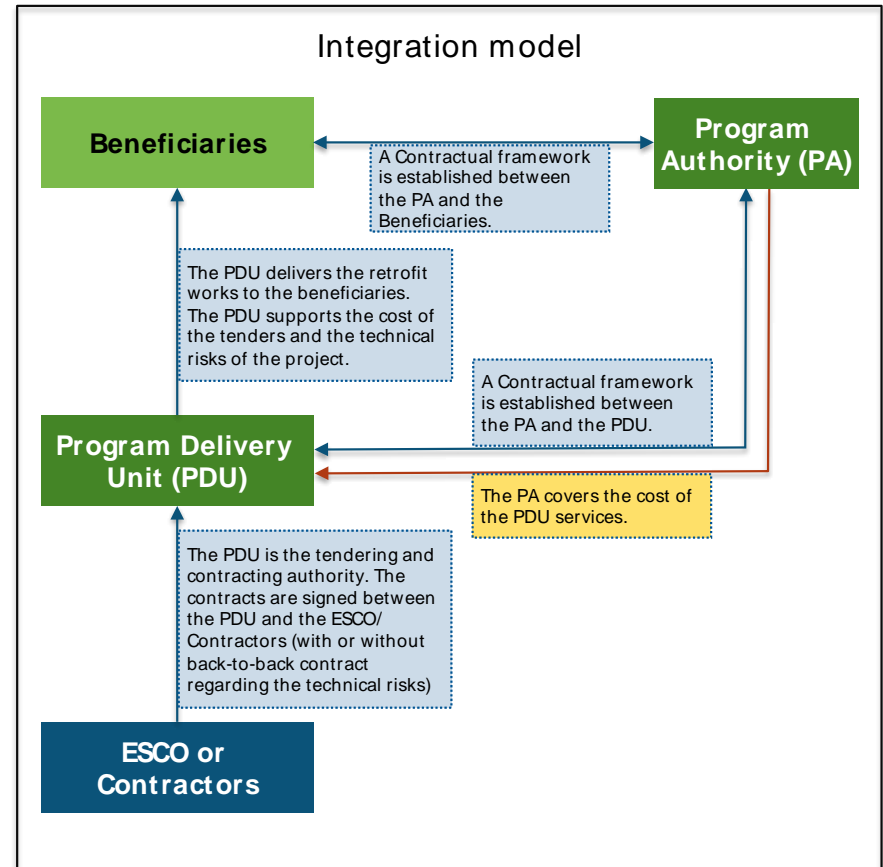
Integration model

Beneficiaries

A Contractual framework is established between the PA and the Beneficiaries.

Program Authority (PA)

The PDU delivers the retrofit works to the beneficiaries. The PDU supports the cost of the tenders and the technical risks of the project.

A Contractual framework is established between the PA and the PDU.

Program Delivery Unit (PDU)

The PA covers the cost of the PDU services.

The PDU is the tendering and contracting authority. The contracts are signed between the PDU and the ESCO/ Contractors (with or without back-to-back contract regarding the technical risks)

ESCO or Contractors